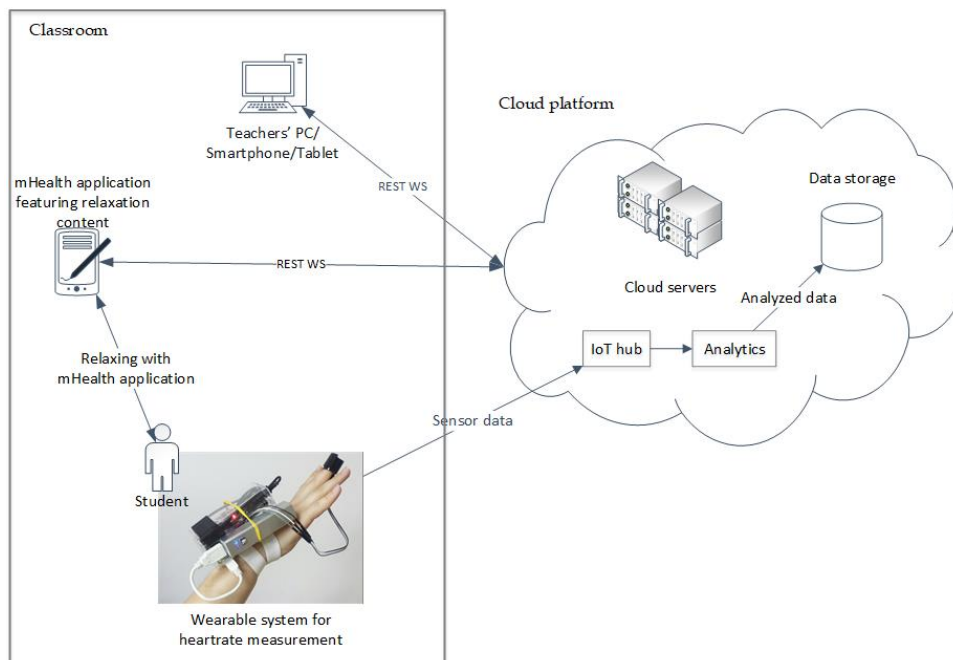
Classroom

Teachers' PC/ Smartphone/Tablet

mHealth application featuring relaxation content

REST WS

REST WS

Relaxing with mHealth application

Student

Wearable system for heartrate measurement

Cloud platform

Data storage

Cloud servers

Analyzed data

IoT hub

Analytics

Sensor data